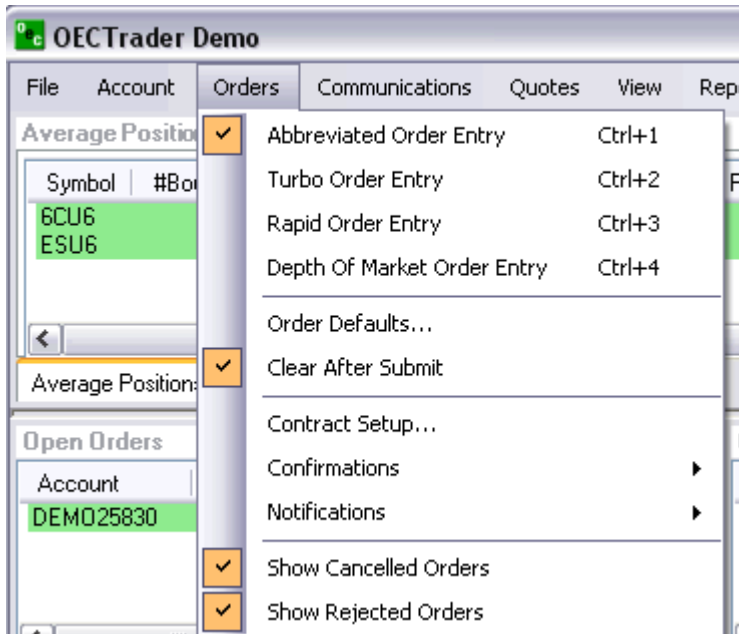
OECTrader Demo

File Account Orders Communications Quotes View Rep

Average Positio

Symbol #Bo

6CU6
ESU6

Average Position

Open Orders

Account

DEMO25830

Abbreviated Order Entry Ctrl+1
Turbo Order Entry Ctrl+2
Rapid Order Entry Ctrl+3
Depth Of Market Order Entry Ctrl+4

Order Defaults...
Clear After Submit

Contract Setup...
Confirmations
Notifications

Show Cancelled Orders
Show Rejected Orders